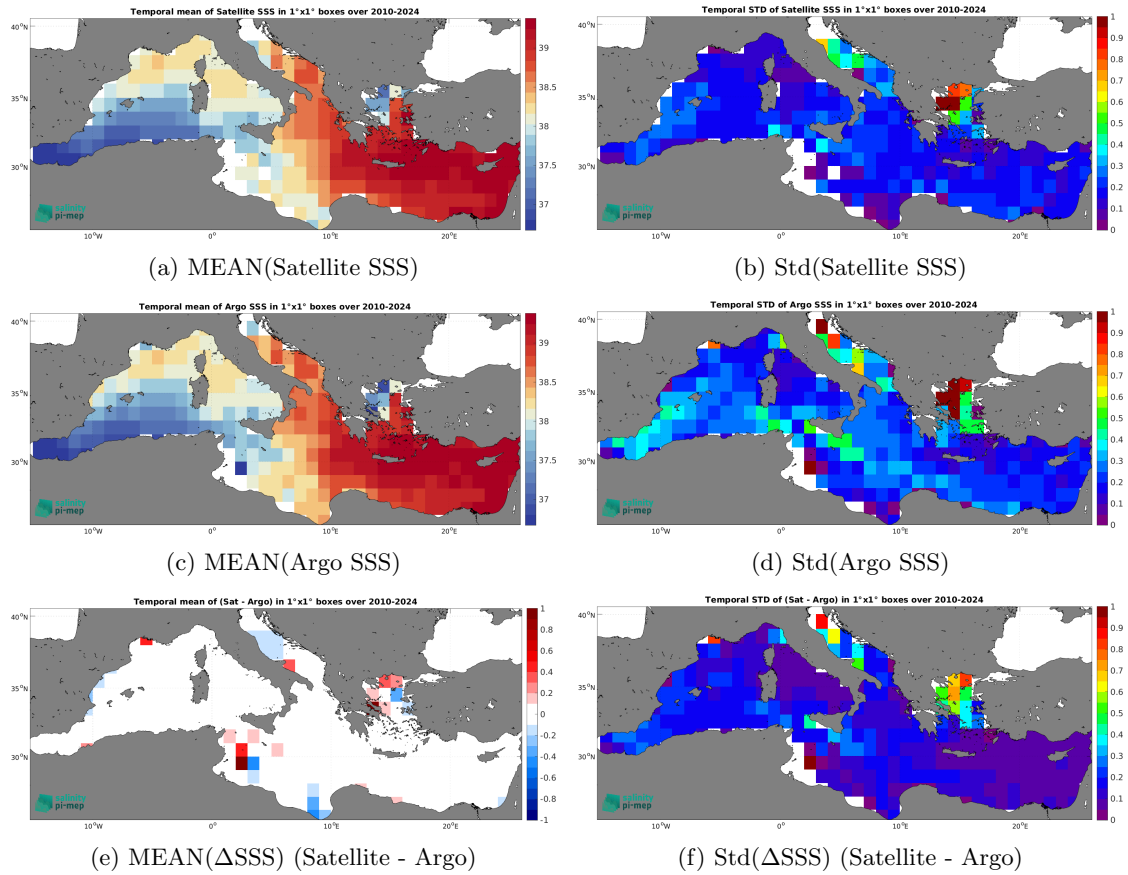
Temporal mean of Satellite SSS in 1°x1° boxes over 2010-2024

40°N
35°N
30°N
10°W
0°
10°E
20°E

39
38.5
38
37.5
37

salinity
pi-mep

(a) MEAN(Satellite SSS)

Temporal STD of Satellite SSS in 1°x1° boxes over 2010-2024

40°N
35°N
30°N
10°W
0°
10°E
20°E

1
0.9
0.8
0.7
0.6
0.5
0.4
0.3
0.2
0.1
0

salinity
pi-mep

(b) Std(Satellite SSS)

Temporal mean of Argo SSS in 1°x1° boxes over 2010-2024

40°N
35°N
30°N
10°W
0°
10°E
20°E

39
38.5
38
37.5
37

salinity
pi-mep

(c) MEAN(Argo SSS)

Temporal STD of Argo SSS in 1°x1° boxes over 2010-2024

40°N
35°N
30°N
10°W
0°
10°E
20°E

1
0.9
0.8
0.7
0.6
0.5
0.4
0.3
0.2
0.1
0

salinity
pi-mep

(d) Std(Argo SSS)

Temporal mean of (Sat - Argo) in 1°x1° boxes over 2010-2024

40°N
35°N
30°N
10°W
0°
10°E
20°E

1
0.8
0.6
0.4
0.2
0
-0.2
-0.4
-0.6
-0.8
-1

salinity
pi-mep

(e) MEAN(ΔSSS) (Satellite - Argo)

Temporal STD of (Sat - Argo) in 1°x1° boxes over 2010-2024

40°N
35°N
30°N
10°W
0°
10°E
20°E

1
0.9
0.8
0.7
0.6
0.5
0.4
0.3
0.2
0.1
0

salinity
pi-mep

(f) Std(ΔSSS) (Satellite - Argo)